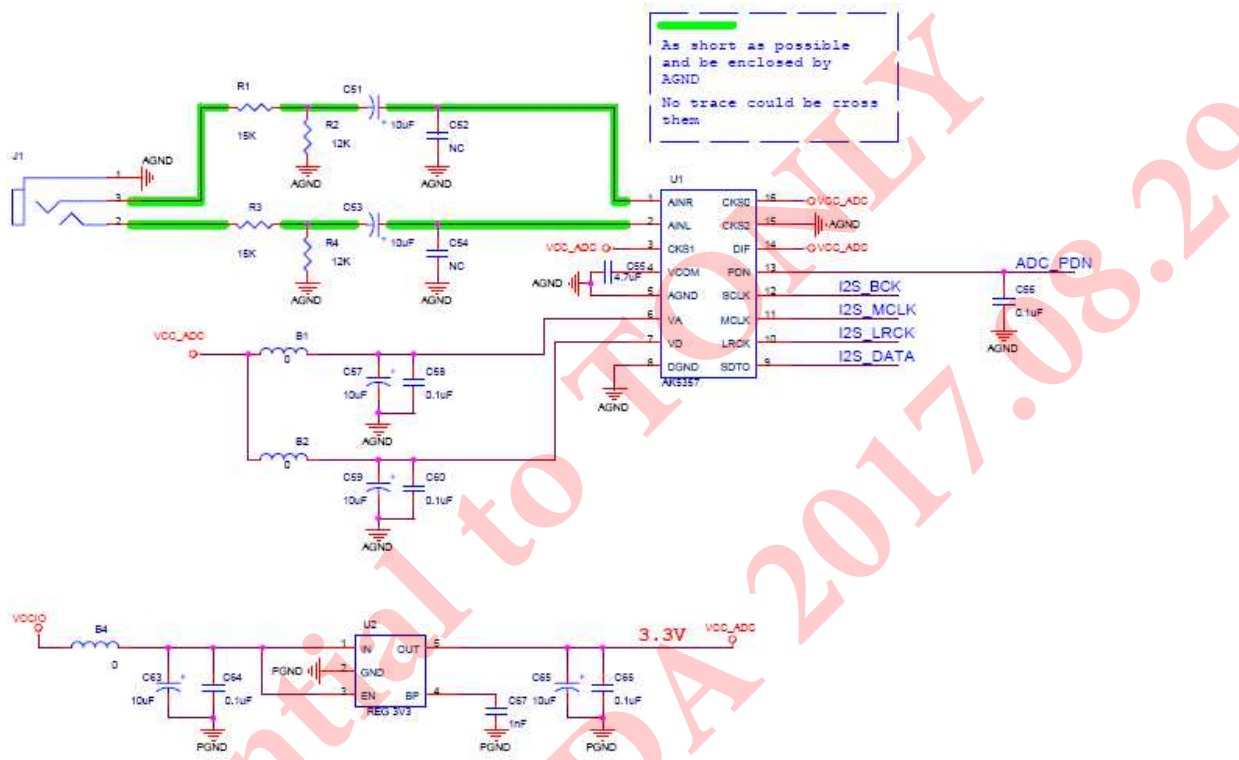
As short as possible and be enclosed by AGND
No trace could be cross them

J1
1 AGND
3
2
R1
15K
R2
12K
AGND
C51
10uF
C52
NC
AGND
R3
15K
R4
12K
AGND
C53
10uF
C54
NC
AGND

U1
1 AINR CKS0 16 VCC_ADC
2 AINL CKS2 15 AGND
VCC_ADC 3 CKS1 DIF 14 VCC_ADC
C55 4.7uF 4 VCOM PDN 13
AGND 5 AGND SCLK 12
6 VA MCLK 11
7 VD LRCK 10
8 DGND SDTO 9
AK5357
AGND

ADC_PDN
I2S_BCK
I2S_MCLK
I2S_LRCK
I2S_DATA
C66
0.1uF
AGND

VCC_ADC
B1
0
C57
10uF
C58
0.1uF
AGND
B2
0
C59
10uF
C60
0.1uF
AGND

VCCIO
B4
0
C63
10uF
C64
0.1uF
PGND
U2
1 IN OUT 5
PGND 2 GND
3 EN BP 4
REG 3V3
C67
1nF
PGND
3.3V
VCC_ADC
C65
10uF
C65
0.1uF
PGND

Confidential to TONLY DA 2017.08.29